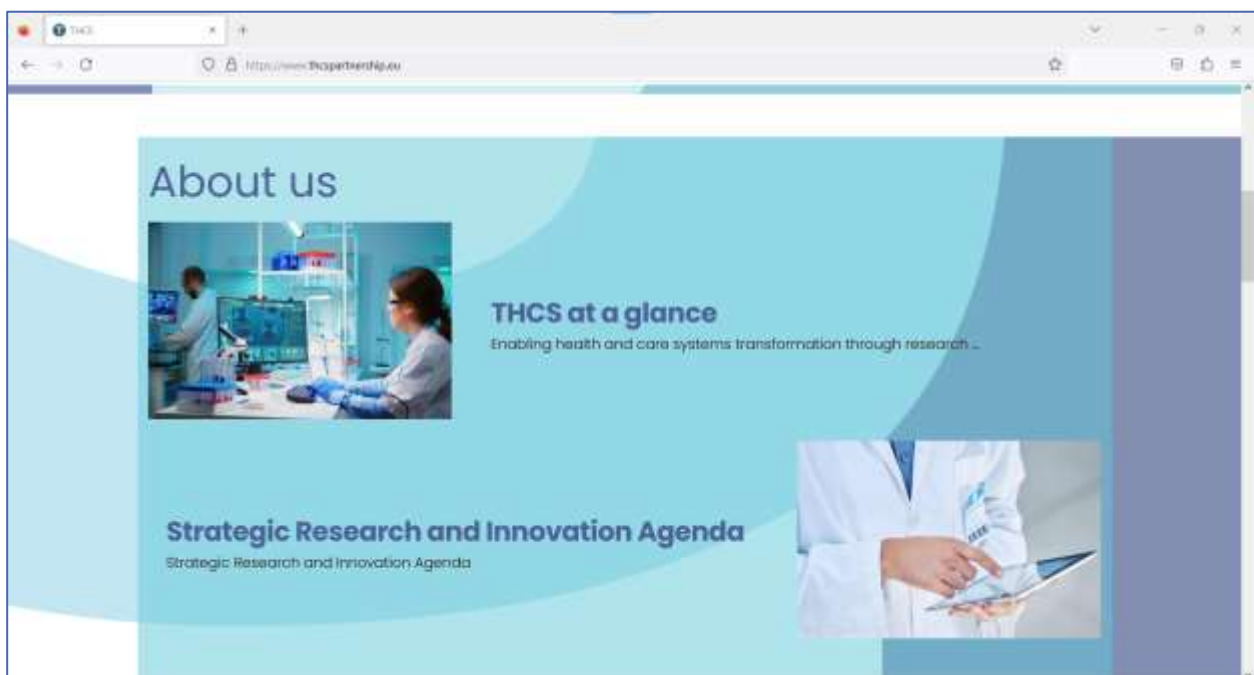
THCS

https://www.thcspartnership.eu

About us

THCS at a glance

Enabling health and care systems transformation through research ...

Strategic Research and Innovation Agenda

Strategic Research and Innovation Agenda